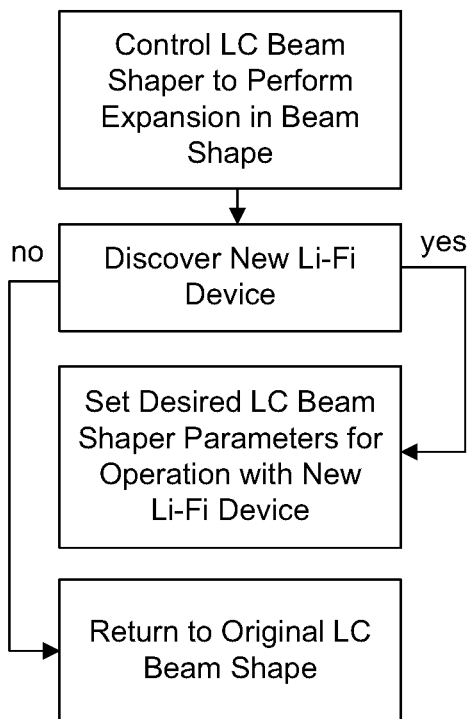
Control LC Beam Shaper to Perform Expansion in Beam Shape

no

Discover New Li-Fi Device

yes

Set Desired LC Beam Shaper Parameters for Operation with New Li-Fi Device

Return to Original LC Beam Shape